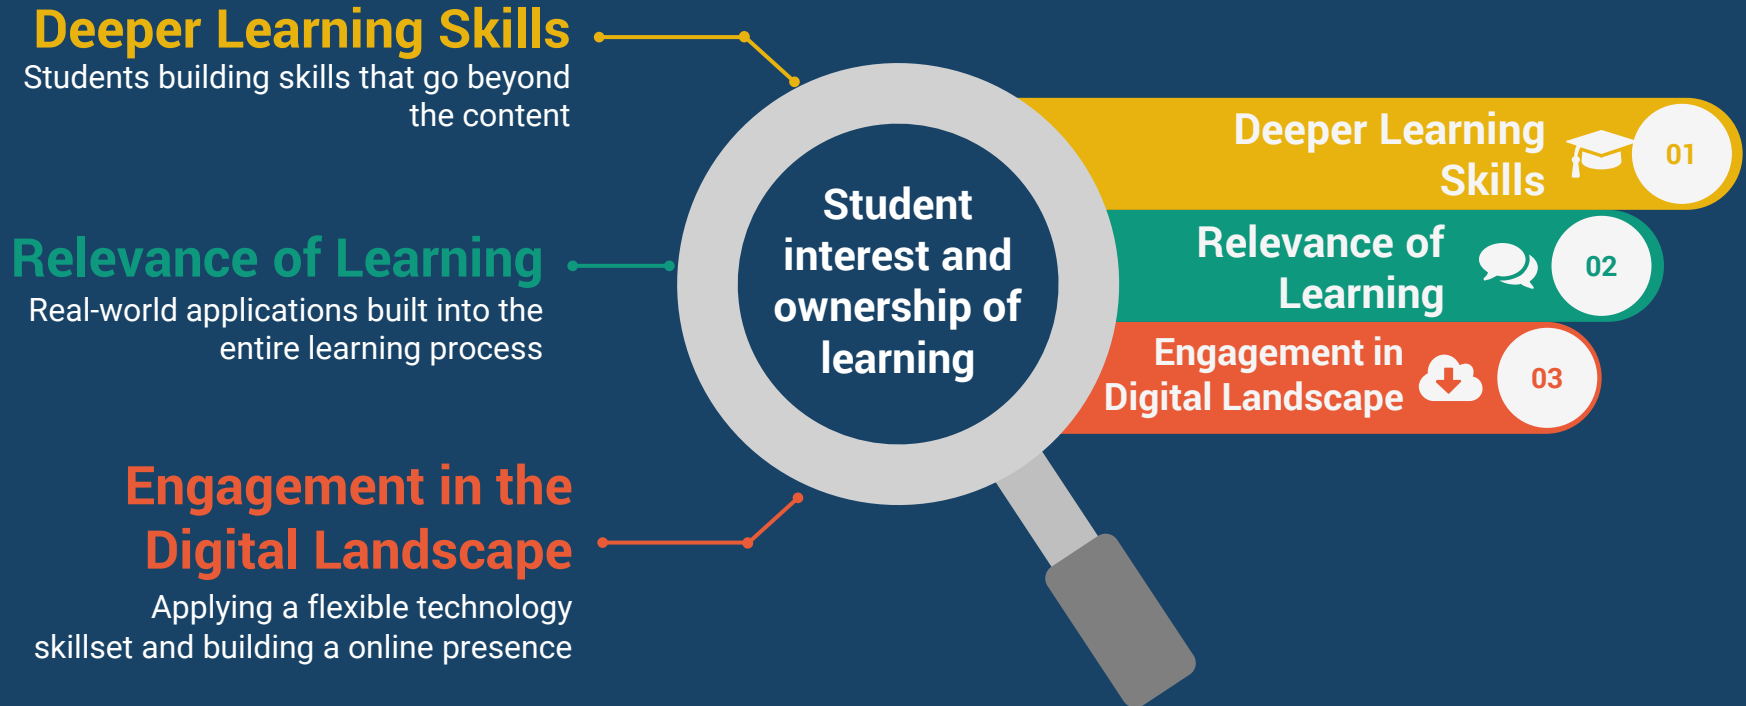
Deeper Learning Skills
Students building skills that go beyond the content

Relevance of Learning
Real-world applications built into the entire learning process

Engagement in the Digital Landscape
Applying a flexible technology skillset and building a online presence

Student interest and ownership of learning

Deeper Learning Skills
01

Relevance of Learning
02

Engagement in Digital Landscape
03